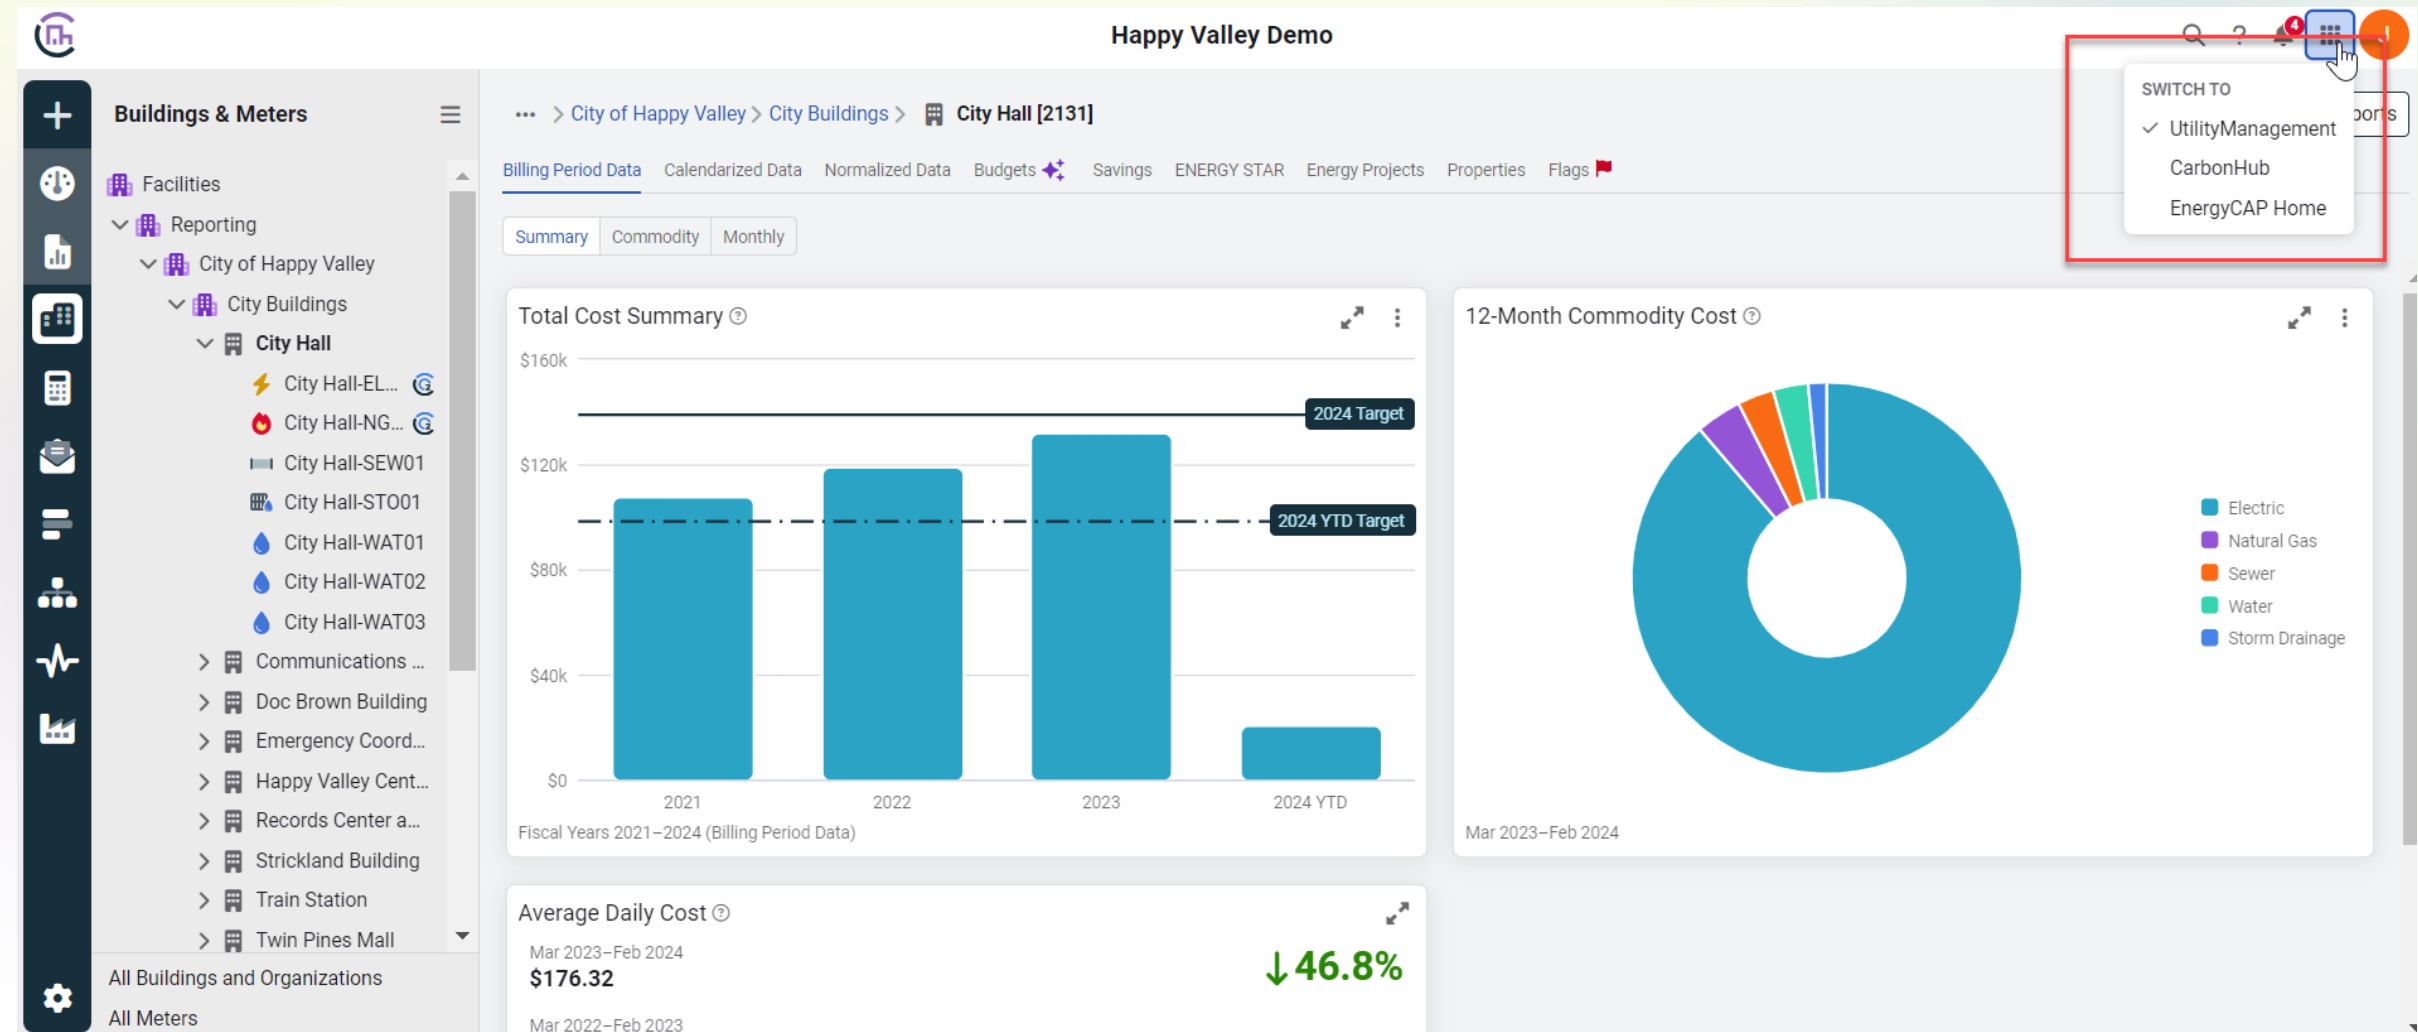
Happy Valley Demo

4

SWITCH TO
✓ UtilityManagement
CarbonHub
EnergyCAP Home

Buildings & Meters

Facilities
Reporting
City of Happy Valley
City Buildings
City Hall
City Hall-EL...
City Hall-NG...
City Hall-SEW01
City Hall-STO01
City Hall-WAT01
City Hall-WAT02
City Hall-WAT03
Communications ...
Doc Brown Building
Emergency Coord...
Happy Valley Cent...
Records Center a...
Strickland Building
Train Station
Twin Pines Mall

All Buildings and Organizations
All Meters

... > City of Happy Valley > City Buildings > City Hall [2131]

Billing Period Data | Calendarized Data | Normalized Data | Budgets | Savings | ENERGY STAR | Energy Projects | Properties | Flags

Summary | Commodity | Monthly

Total Cost Summary

$160k
$120k
$80k
$40k
$0
2024 Target
2024 YTD Target
2021 2022 2023 2024 YTD
Fiscal Years 2021–2024 (Billing Period Data)

12-Month Commodity Cost

Electric
Natural Gas
Sewer
Water
Storm Drainage

Mar 2023–Feb 2024

Average Daily Cost
Mar 2023–Feb 2024
$176.32
↓46.8%
Mar 2022–Feb 2023